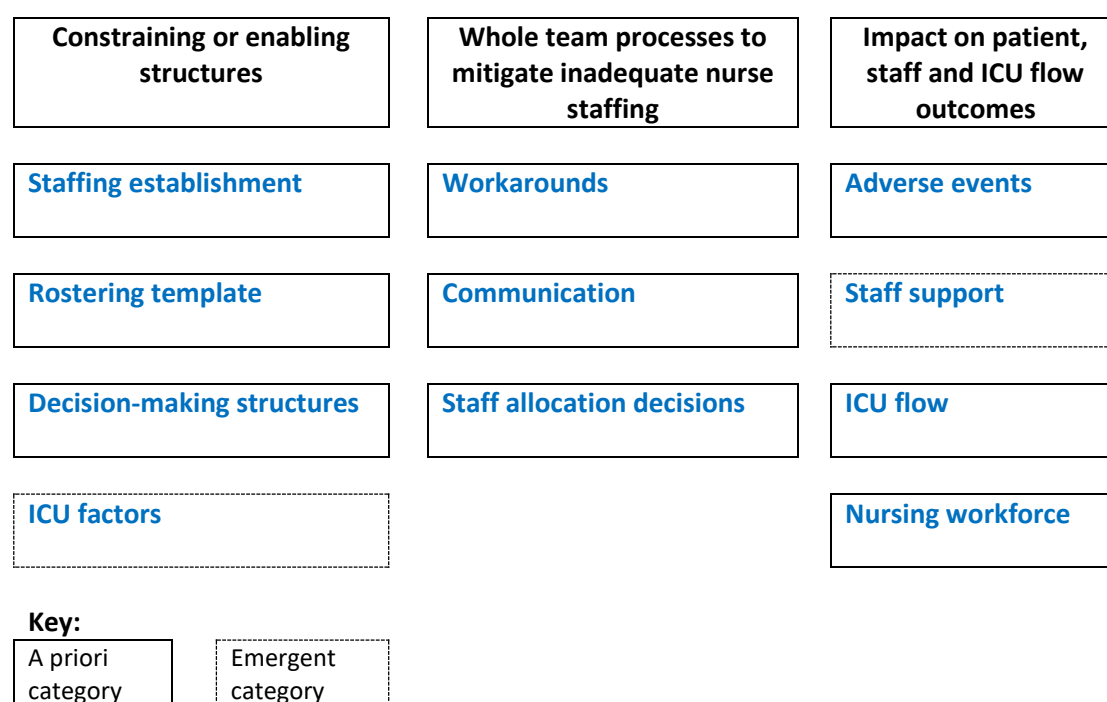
Constraining or enabling structures

Staffing establishment

Rostering template

Decision-making structures

ICU factors

Whole team processes to mitigate inadequate nurse staffing

Workarounds

Communication

Staff allocation decisions

Impact on patient, staff and ICU flow outcomes

Adverse events

Staff support

ICU flow

Nursing workforce

Key:

A priori category

Emergent category